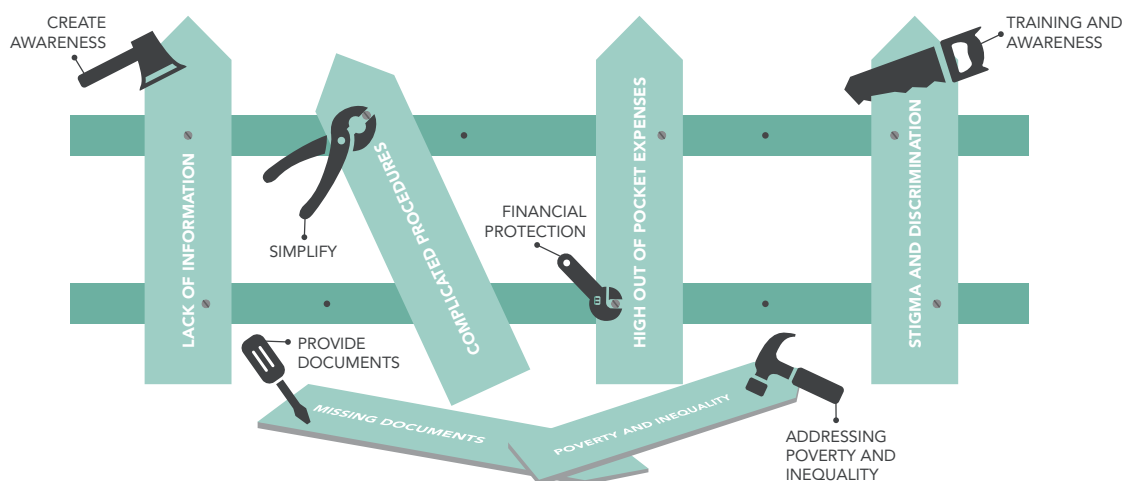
CREATE AWARENESS

LACK OF INFORMATION

SIMPLIFY

COMPLICATED PROCEDURES

FINANCIAL PROTECTION

HIGH OUT OF POCKET EXPENSES

TRAINING AND AWARENESS

STIGMA AND DISCRIMINATION

PROVIDE DOCUMENTS

MISSING DOCUMENTS

POVERTY AND INEQUALITY

ADDRESSING POVERTY AND INEQUALITY